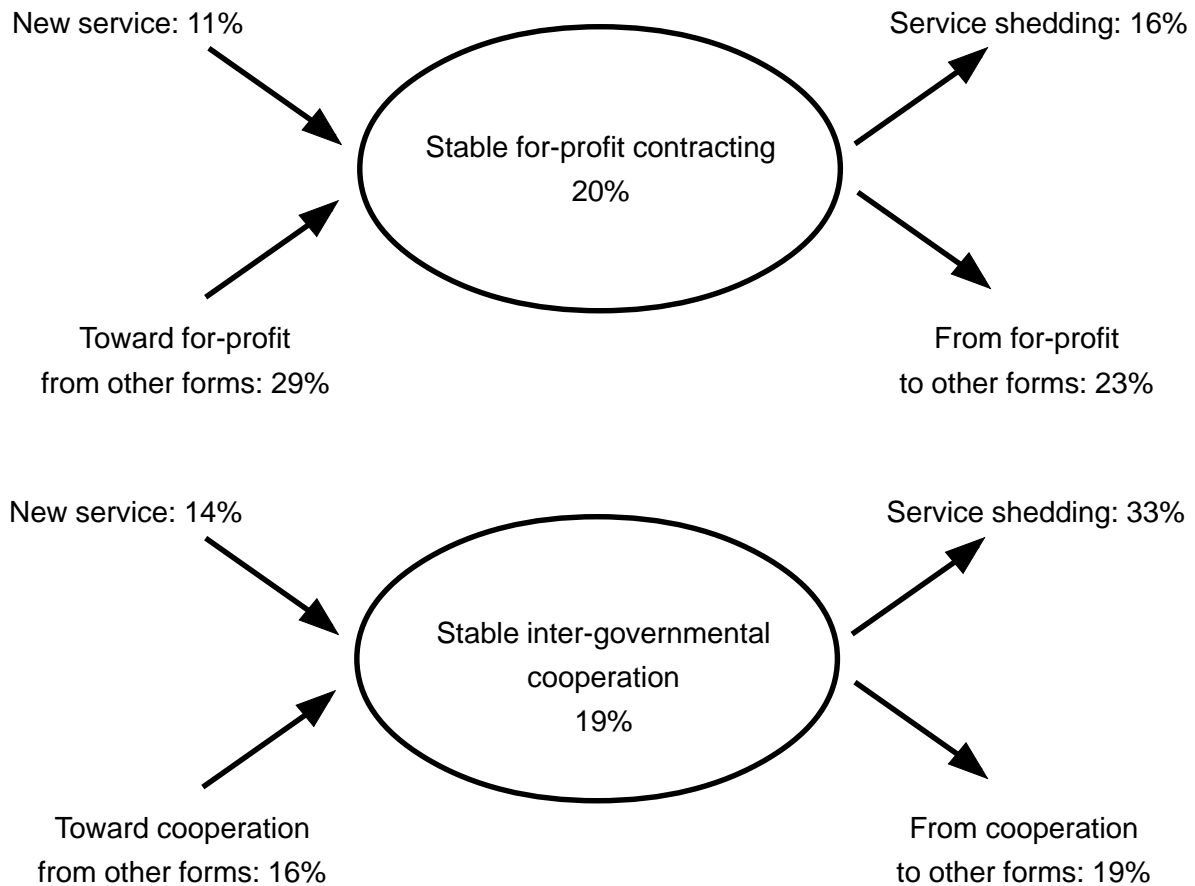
New service: 11%

Service shedding: 16%

Stable for-profit contracting
20%

Toward for-profit
from other forms: 29%

From for-profit
to other forms: 23%

New service: 14%

Service shedding: 33%

Stable inter-governmental
cooperation
19%

Toward cooperation
from other forms: 16%

From cooperation
to other forms: 19%